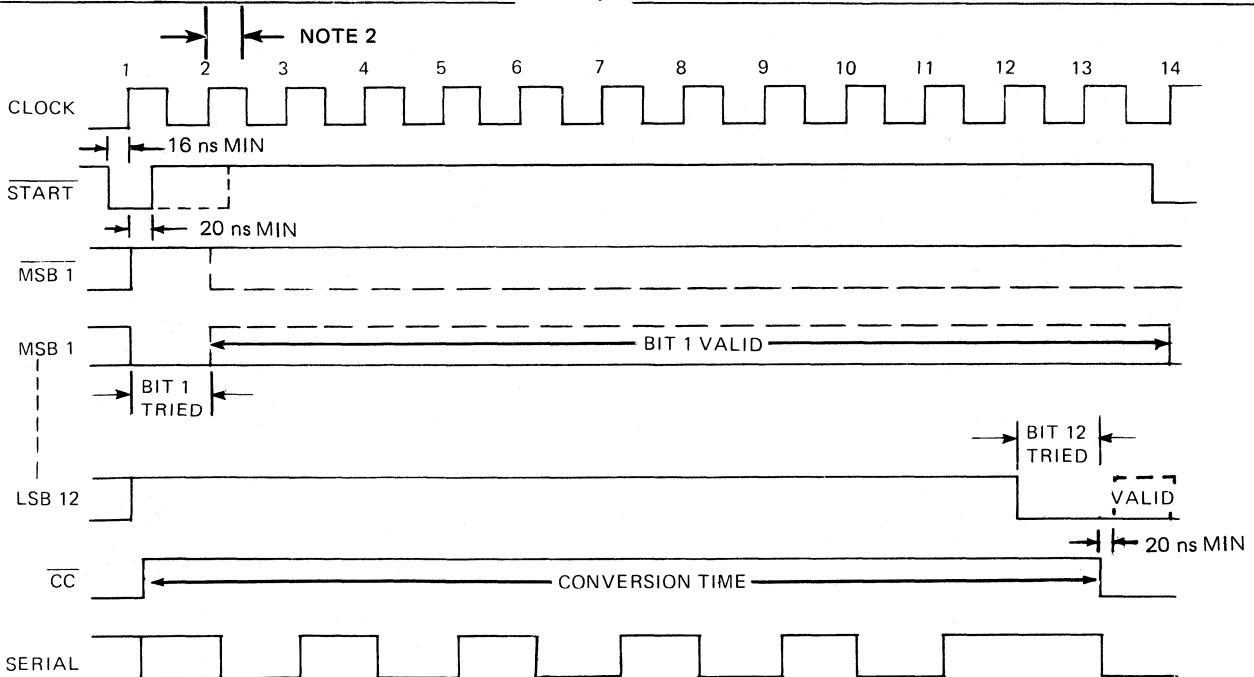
NOTE 2

1 2 3 4 5 6 7 8 9 10 11 12 13 14

CLOCK

16 ns MIN

$\overline{START}$

20 ns MIN

$\overline{MSB\ 1}$

MSB 1

BIT 1 VALID

BIT 1 TRIED

BIT 12 TRIED

LSB 12

VALID

20 ns MIN

$\overline{CC}$

CONVERSION TIME

SERIAL